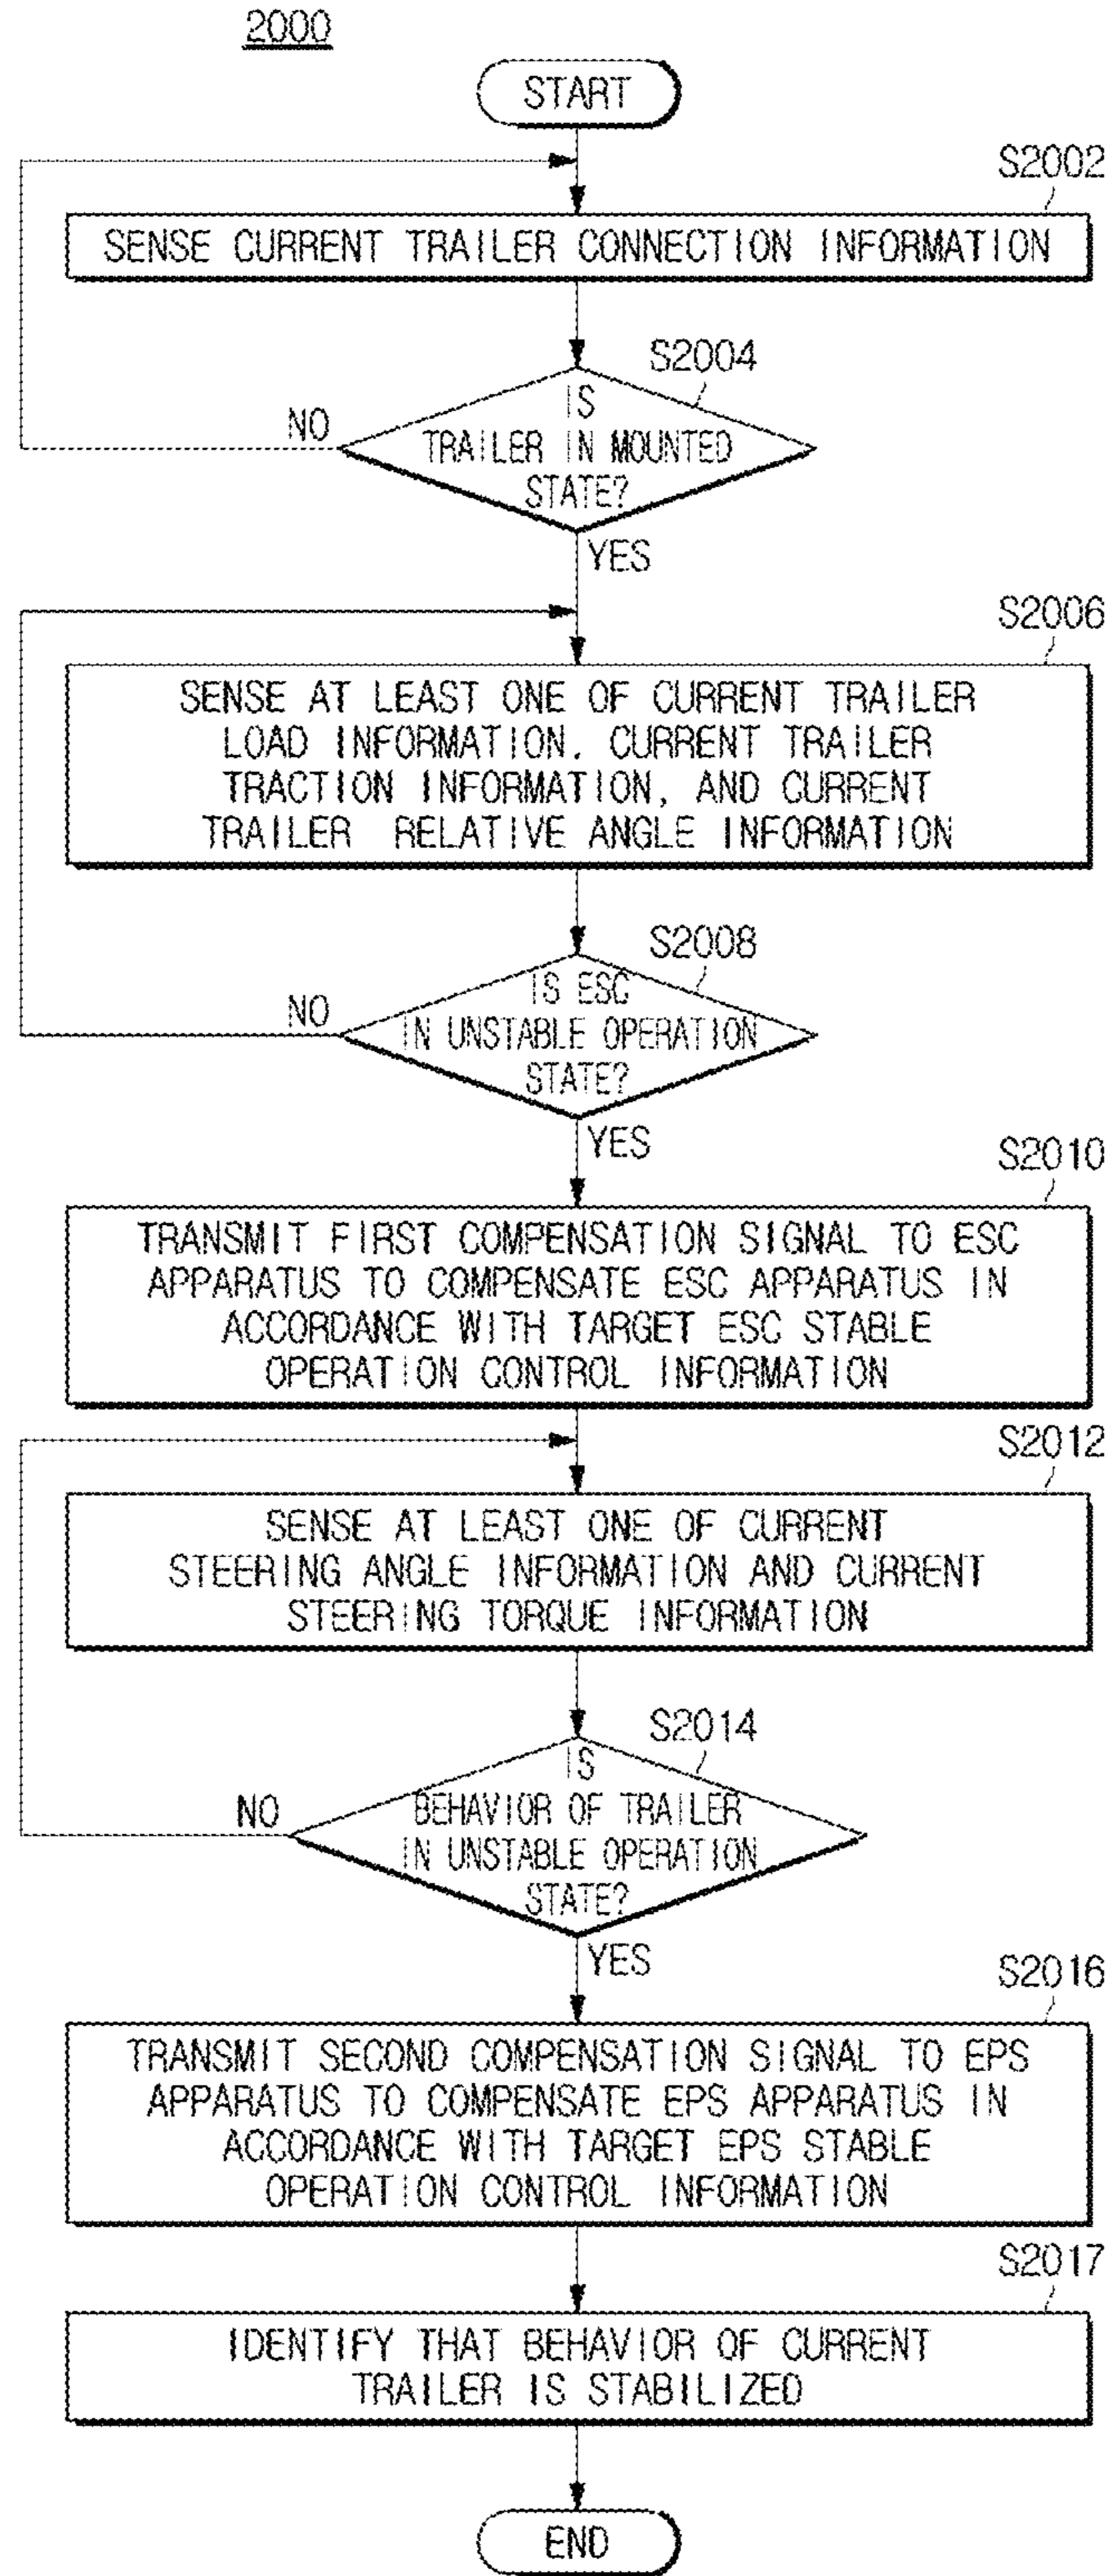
2000

START

S2002

SENSE CURRENT TRAILER CONNECTION INFORMATION

S2004

IS TRAILER IN MOUNTED STATE?

NO

YES

S2006

SENSE AT LEAST ONE OF CURRENT TRAILER LOAD INFORMATION, CURRENT TRAILER TRACTION INFORMATION, AND CURRENT TRAILER RELATIVE ANGLE INFORMATION

S2008

IS ESC IN UNSTABLE OPERATION STATE?

NO

YES

S2010

TRANSMIT FIRST COMPENSATION SIGNAL TO ESC APPARATUS TO COMPENSATE ESC APPARATUS IN ACCORDANCE WITH TARGET ESC STABLE OPERATION CONTROL INFORMATION

S2012

SENSE AT LEAST ONE OF CURRENT STEERING ANGLE INFORMATION AND CURRENT STEERING TORQUE INFORMATION

S2014

IS BEHAVIOR OF TRAILER IN UNSTABLE OPERATION STATE?

NO

YES

S2016

TRANSMIT SECOND COMPENSATION SIGNAL TO EPS APPARATUS TO COMPENSATE EPS APPARATUS IN ACCORDANCE WITH TARGET EPS STABLE OPERATION CONTROL INFORMATION

S2017

IDENTIFY THAT BEHAVIOR OF CURRENT TRAILER IS STABILIZED

END